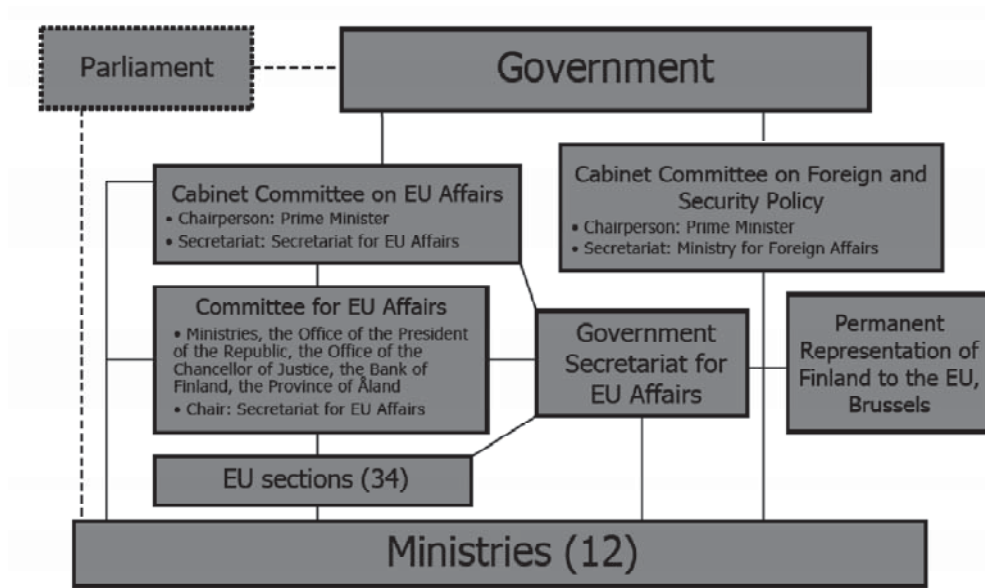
Parliament

Government

Cabinet Committee on EU Affairs
• Chairperson: Prime Minister
• Secretariat: Secretariat for EU Affairs

Cabinet Committee on Foreign and Security Policy
• Chairperson: Prime Minister
• Secretariat: Ministry for Foreign Affairs

Committee for EU Affairs
• Ministries, the Office of the President of the Republic, the Office of the Chancellor of Justice, the Bank of Finland, the Province of Åland
• Chair: Secretariat for EU Affairs

Government Secretariat for EU Affairs

Permanent Representation of Finland to the EU, Brussels

EU sections (34)

Ministries (12)